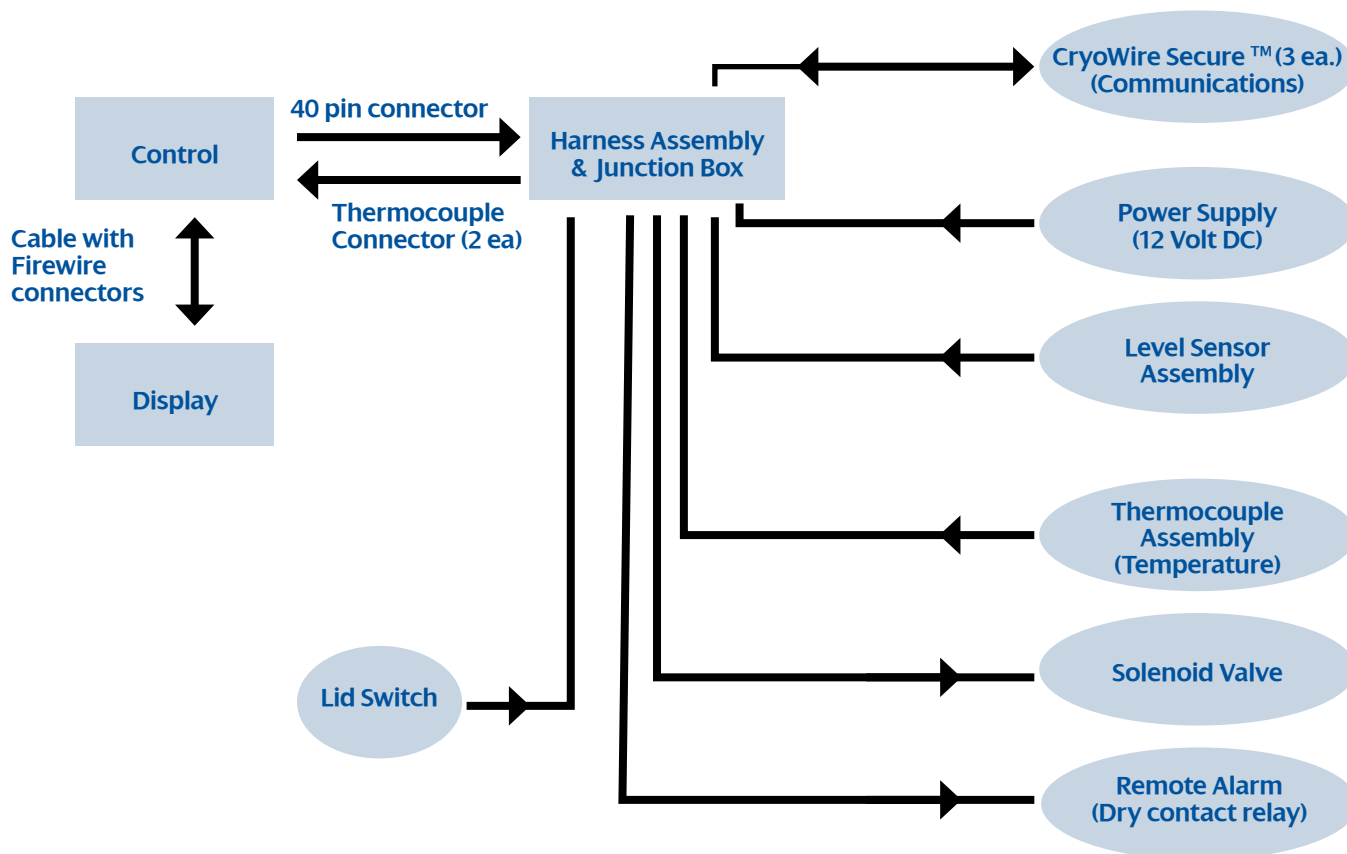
Control

40 pin connector

Harness Assembly & Junction Box

CryoWire Secure ™ (3 ea.) (Communications)

Thermocouple Connector (2 ea)

Cable with Firewire connectors

Power Supply (12 Volt DC)

Level Sensor Assembly

Display

Thermocouple Assembly (Temperature)

Solenoid Valve

Lid Switch

Remote Alarm (Dry contact relay)